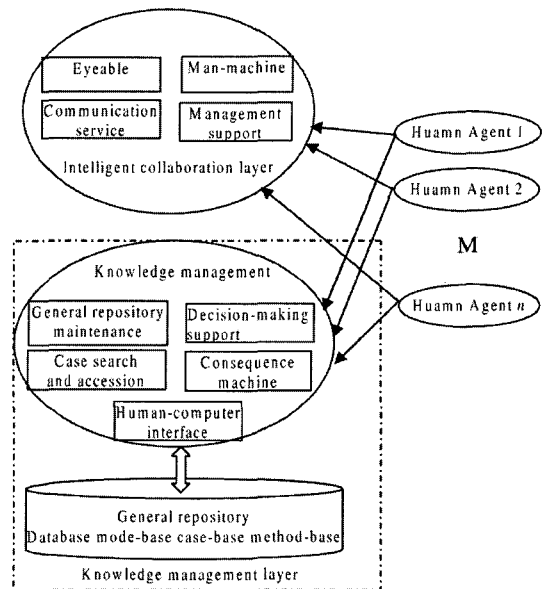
Eyeable

Man-machine

Communication service

Management support

Intelligent collaboration layer

Huamn Agent 1

Huamn Agent 2

M

Knowledge management

General repository maintenance

Decision-making support

Huamn Agent $n$

Case search and accession

Consequence machine

Human-computer interface

General repository
Database mode-base case-base method-base

Knowledge management layer